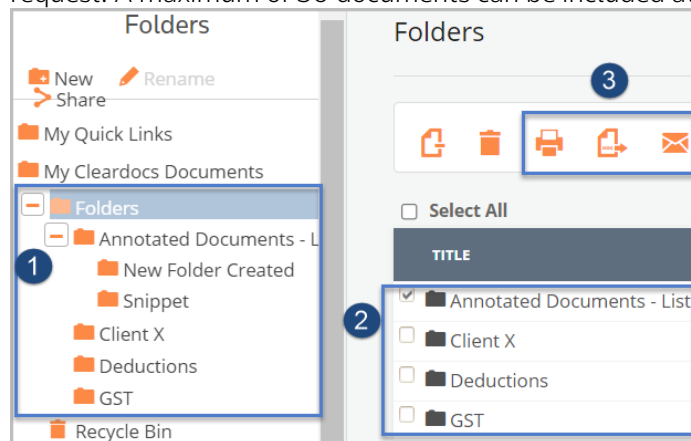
request. A maximum of 50 documents can be included a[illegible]

Folders

New
Rename
Share

My Quick Links

My Cleardocs Documents

Folders

Annotated Documents - L

New Folder Created

Snippet

Client X

Deductions

GST

Recycle Bin

1

Folders

3

Select All

TITLE

2

Annotated Documents - List

Client X

Deductions

GST